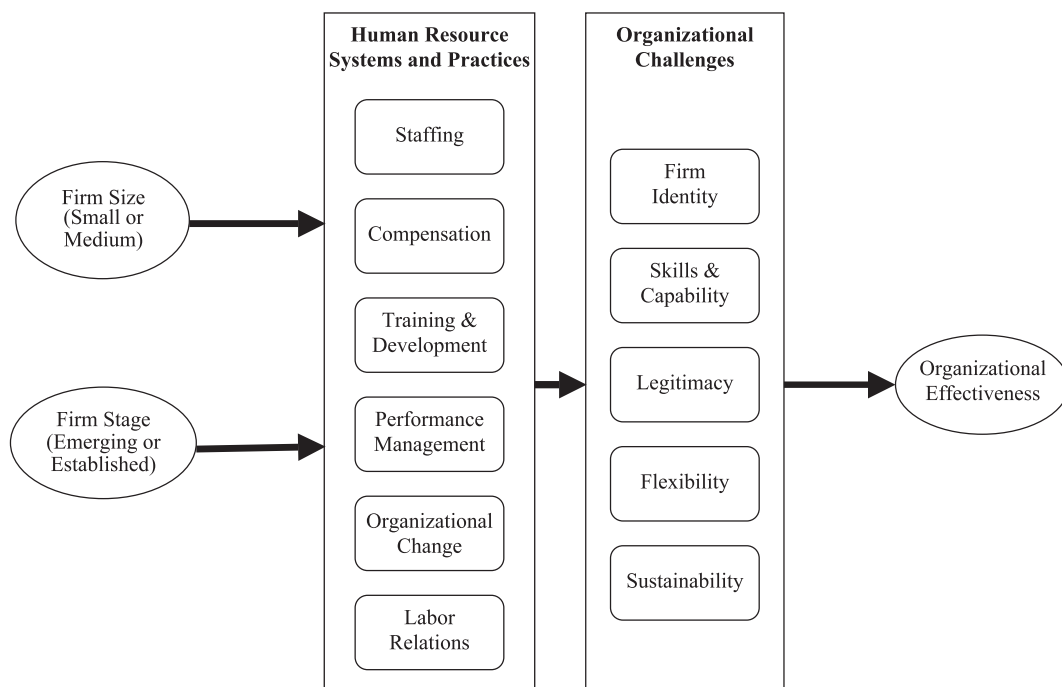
Firm Size (Small or Medium)

Firm Stage (Emerging or Established)

Human Resource Systems and Practices

Staffing

Compensation

Training & Development

Performance Management

Organizational Change

Labor Relations

Organizational Challenges

Firm Identity

Skills & Capability

Legitimacy

Flexibility

Sustainability

Organizational Effectiveness